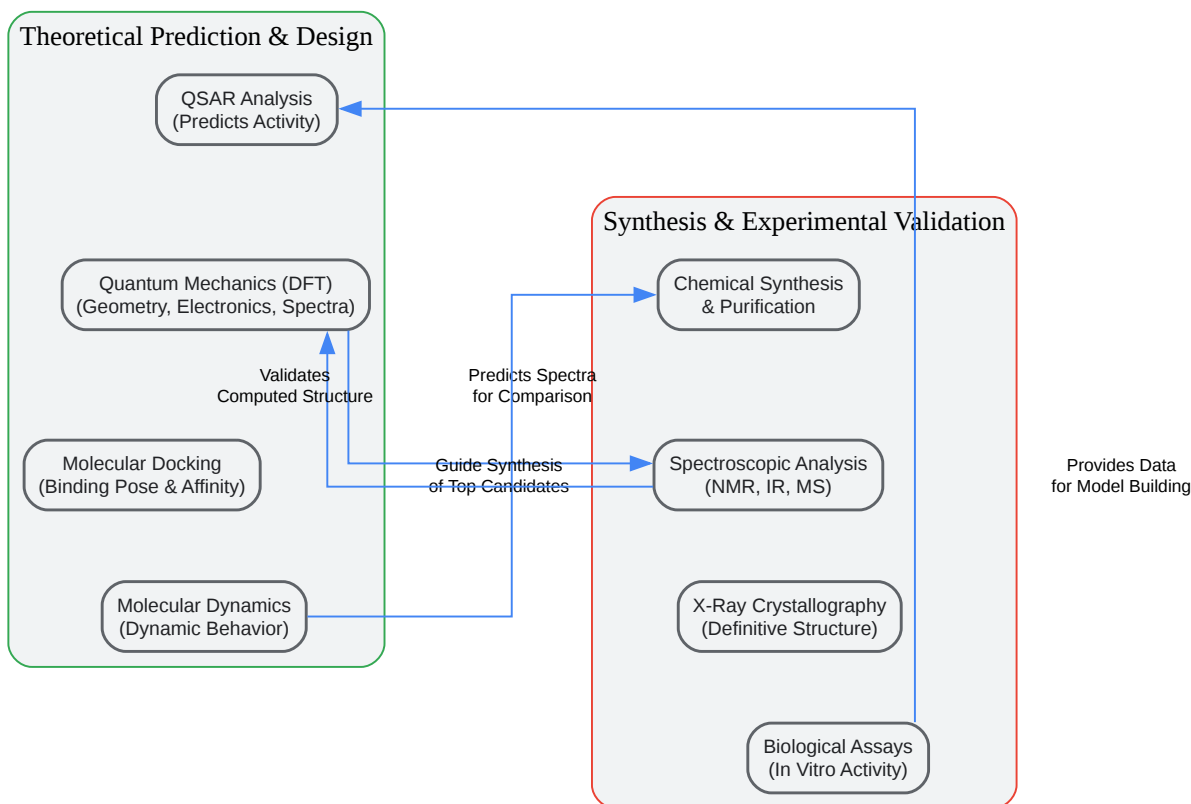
Theoretical Prediction & Design

QSAR Analysis
(Predicts Activity)

Quantum Mechanics (DFT)
(Geometry, Electronics, Spectra)

Validates
Computed Structure

Molecular Docking
(Binding Pose & Affinity)

Molecular Dynamics
(Dynamic Behavior)

Predicts Spectra
for Comparison

Guide Synthesis
of Top Candidates

Synthesis & Experimental Validation

Chemical Synthesis
& Purification

Spectroscopic Analysis
(NMR, IR, MS)

X-Ray Crystallography
(Definitive Structure)

Biological Assays
(In Vitro Activity)

Provides Data
for Model Building